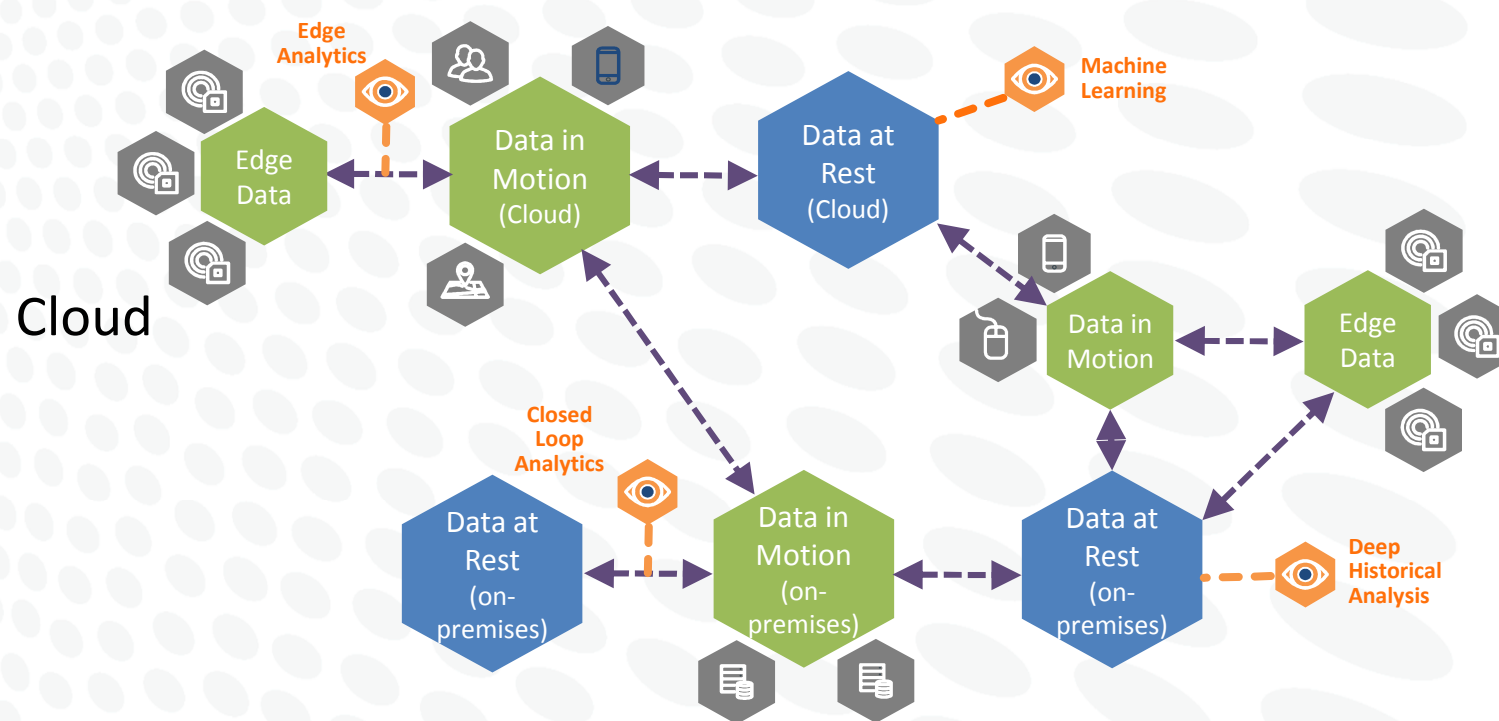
Edge Analytics

Machine Learning

Edge Data

Data in Motion (Cloud)

Data at Rest (Cloud)

Cloud

Data in Motion

Edge Data

Closed Loop Analytics

Data at Rest (on-premises)

Data in Motion (on-premises)

Data at Rest (on-premises)

Deep Historical Analysis